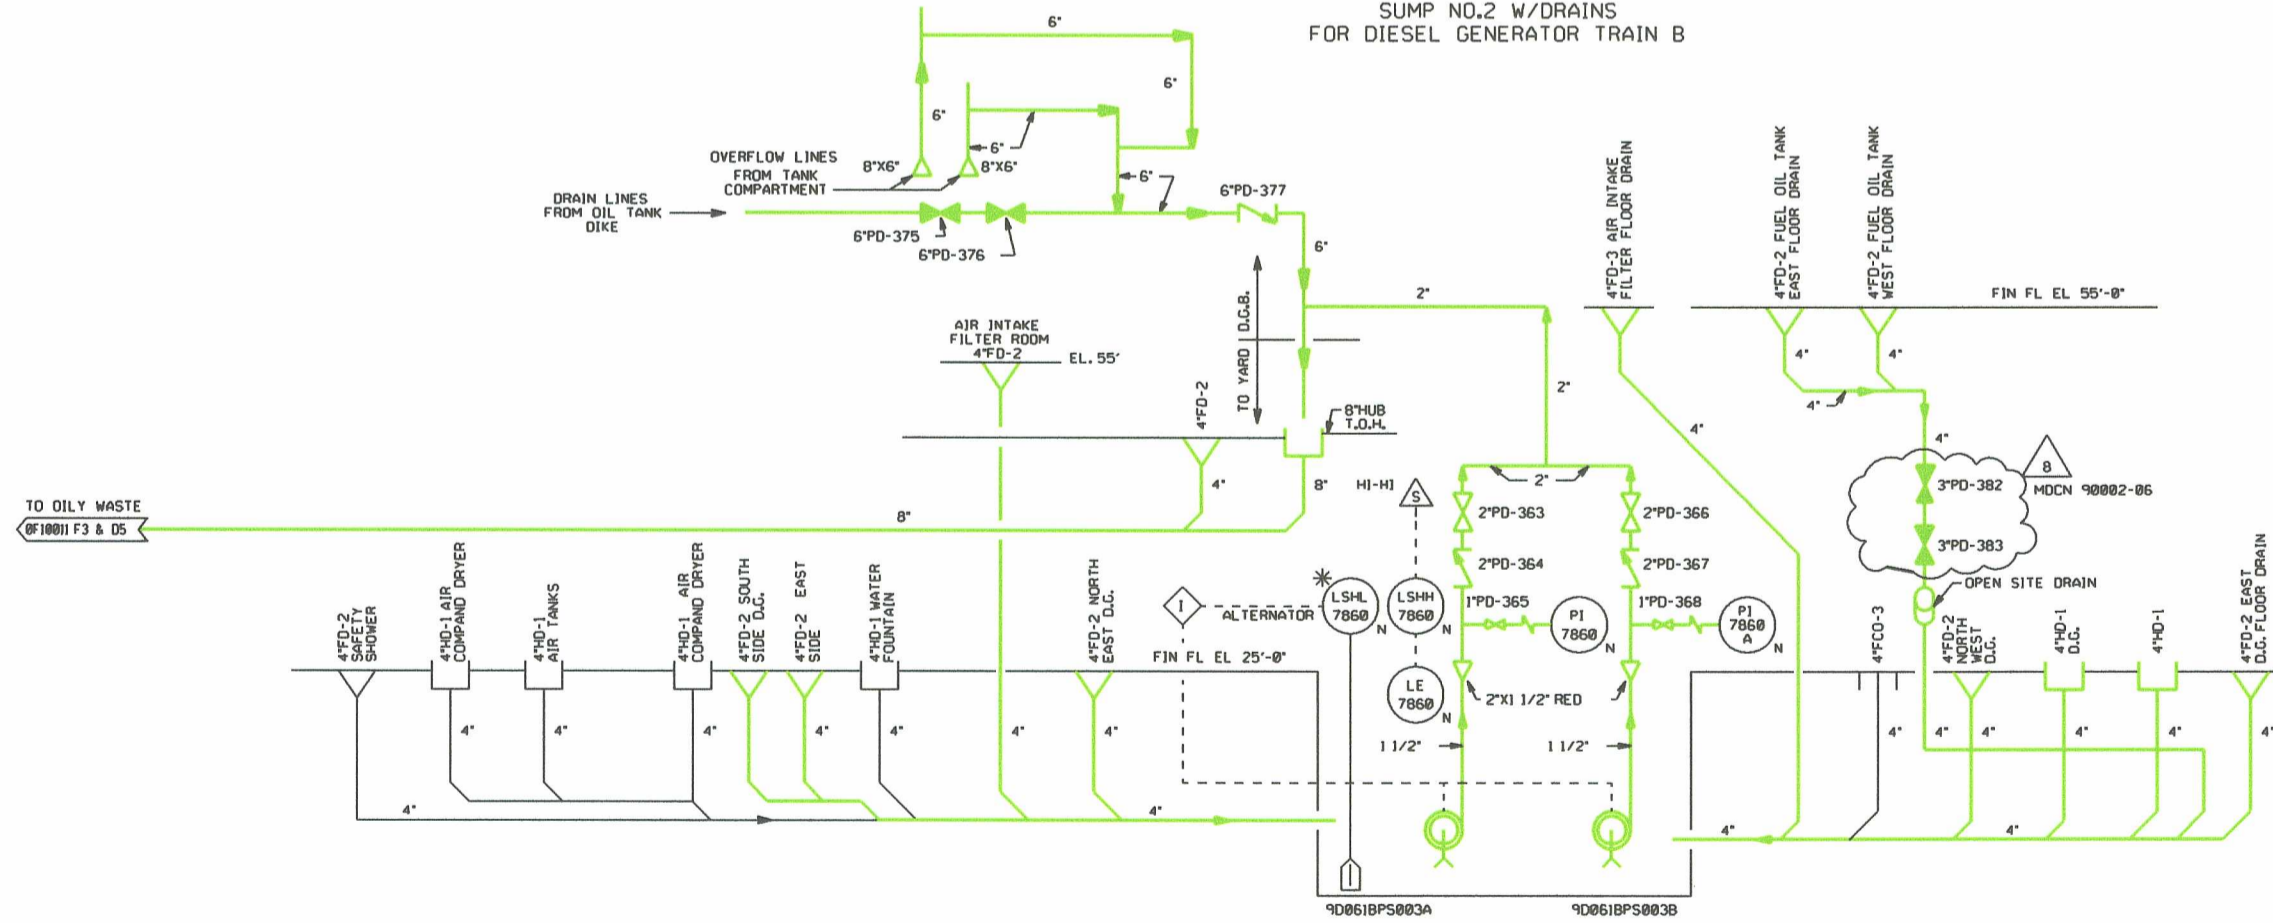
SUMP NO.2 W/DRAINS
FOR DIESEL GENERATOR TRAIN B

6"
6"
6"
6"
6"
8"X6"
8"X6"
6"

OVERFLOW LINES FROM TANK COMPARTMENT

DRAIN LINES FROM OIL TANK DIKE

6"PD-375
6"PD-376
6"PD-377
6"

TO YARD D.G.B.

2"
2"

4"FD-3 AIR INTAKE FILTER FLOOR DRAIN

4"FD-2 FUEL OIL TANK EAST FLOOR DRAIN

4"FD-2 FUEL OIL TANK WEST FLOOR DRAIN

FIN FL EL 55'-0"

AIR INTAKE FILTER ROOM 4"FD-2
EL. 55'

4"FD-2

8"HUB T.O.H.

4"
4"
4"
4"

8
MDCN 90002-06

3"PD-382
3"PD-383

OPEN SITE DRAIN

TO OILY WASTE
0F10011 F3 & D5

8"
8"
4"

HI-HI
S

2"
2"PD-363
2"PD-364
2"PD-366
2"PD-367
1"PD-365
1"PD-368

4"FD-2 SAFETY SHOWER
4"HD-1 AIR COMPAND DRYER
4"HD-1 AIR TANKS
4"HD-1 AIR COMPAND DRYER
4"FD-2 SOUTH SIDE D.G.
4"FD-2 EAST SIDE
4"HD-1 WATER FOUNTAIN
4"FD-2 NORTH EAST D.G.

FIN FL EL 25'-0"

I
ALTERNATOR

*
LSHL 7860 N
LSHH 7860 N
PI 7860 N
PI 7860 A N
LE 7860

2"X1 1/2" RED

1 1/2"
1 1/2"

4"FCO-3
4"FD-2 NORTH WEST D.G.
4"HD-1 D.G.
4"HD-1
4"FD-2 EAST D.G. FLOOR DRAIN

4"
4"
4"
4"
4"
4"
4"
4"
4"
4"
4"
4"
4"
4"
4"
4"
4"
4"

9D061BPS003A
9D061BPS003B